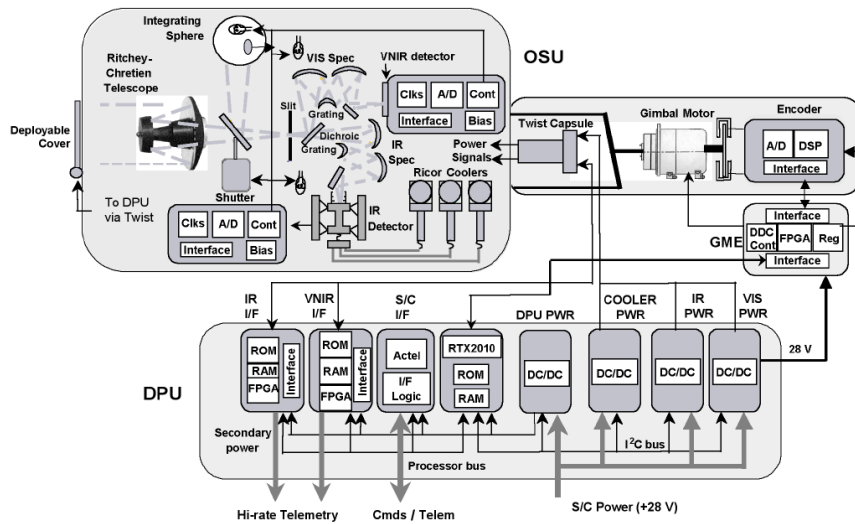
Integrating Sphere

OSU

Ritchey-Chretien Telescope

VIS Spec

VNIR detector

Clks

A/D

Cont

Interface

Bias

Slit

Grating

Dichroic

Grating

IR Spec

Deployable Cover

Shutter

To DPU via Twist

Clks

A/D

Cont

Interface

Bias

IR Detector

Ricor Coolers

Power Signals

Twist Capsule

Gimbal Motor

Encoder

A/D

DSP

Interface

Interface

DDC Cont

FPGA

Reg

GME

Interface

IR I/F

VNIR I/F

S/C I/F

DPU PWR

COOLER PWR

IR PWR

VIS PWR

28 V

DPU

ROM

RAM

FPGA

Interface

ROM

RAM

FPGA

Interface

Actel

I/F Logic

RTX2010

ROM

RAM

DC/DC

DC/DC

DC/DC

DC/DC

Secondary power

$I^2C$ bus

Processor bus

Hi-rate Telemetry

Cmds / Telem

S/C Power (+28 V)